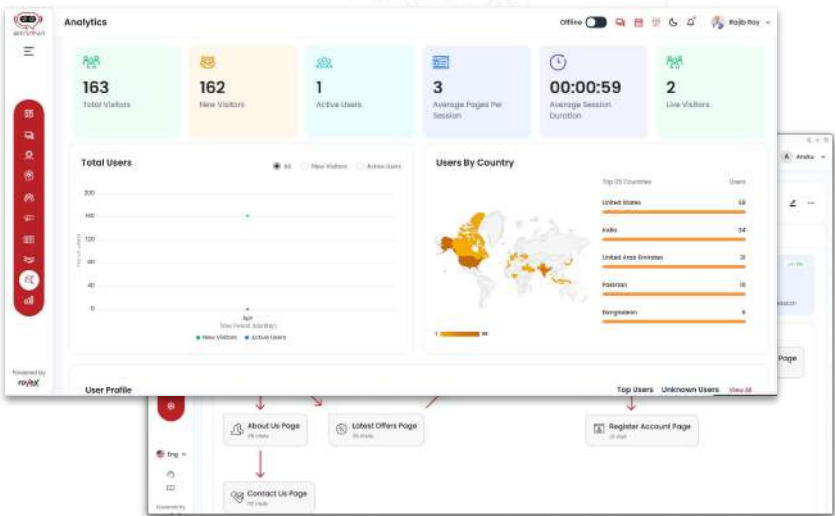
Analytics

Offline

Rajib Roy

163
Total Visitors

162
New Visitors

1
Active Users

3
Average Pages Per Session

00:00:59
Average Session Duration

2
Live Visitors

Total Users

All New Visitors Active Users

200
160
120
80
40
0

Apr
Time Period (Monthly)

New Visitors Active Users

Users By Country

Top 05 Countries Users

United States 58
India 34
United Arab Emirates 31
Pakistan 16
Bangladesh 6

User Profile

Top Users Unknown Users View All

Powered by

Anshu

Page

About Us Page

Latest Offers Page

Register Account Page

Contact Us Page

Eng

Powered by